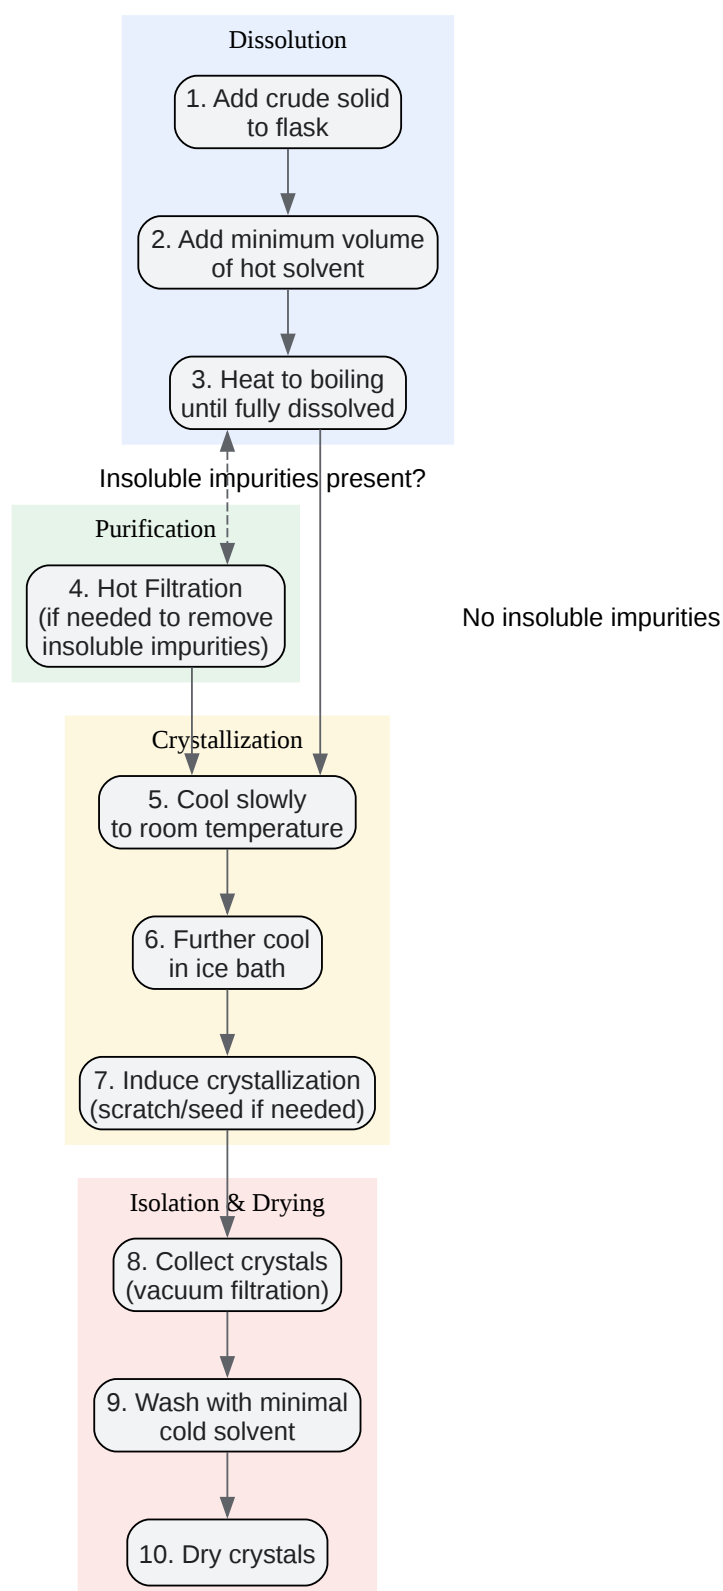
Dissolution

1. Add crude solid to flask

2. Add minimum volume of hot solvent

3. Heat to boiling until fully dissolved

Insoluble impurities present?

Purification

4. Hot Filtration (if needed to remove insoluble impurities)

No insoluble impurities

Crystallization

5. Cool slowly to room temperature

6. Further cool in ice bath

7. Induce crystallization (scratch/seed if needed)

Isolation & Drying

8. Collect crystals (vacuum filtration)

9. Wash with minimal cold solvent

10. Dry crystals